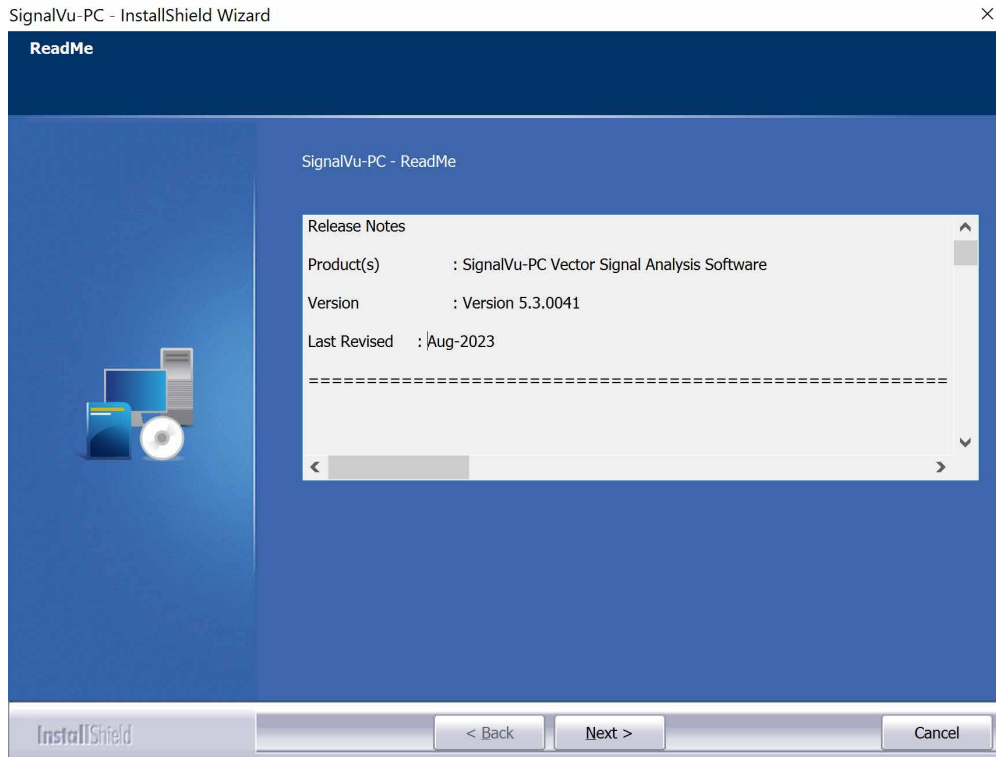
SignalVu-PC - InstallShield Wizard

×

ReadMe

SignalVu-PC - ReadMe

Release Notes

Product(s) : SignalVu-PC Vector Signal Analysis Software

Version : Version 5.3.0041

Last Revised : Aug-2023

=====================================================

InstallShield

< Back

Next >

Cancel